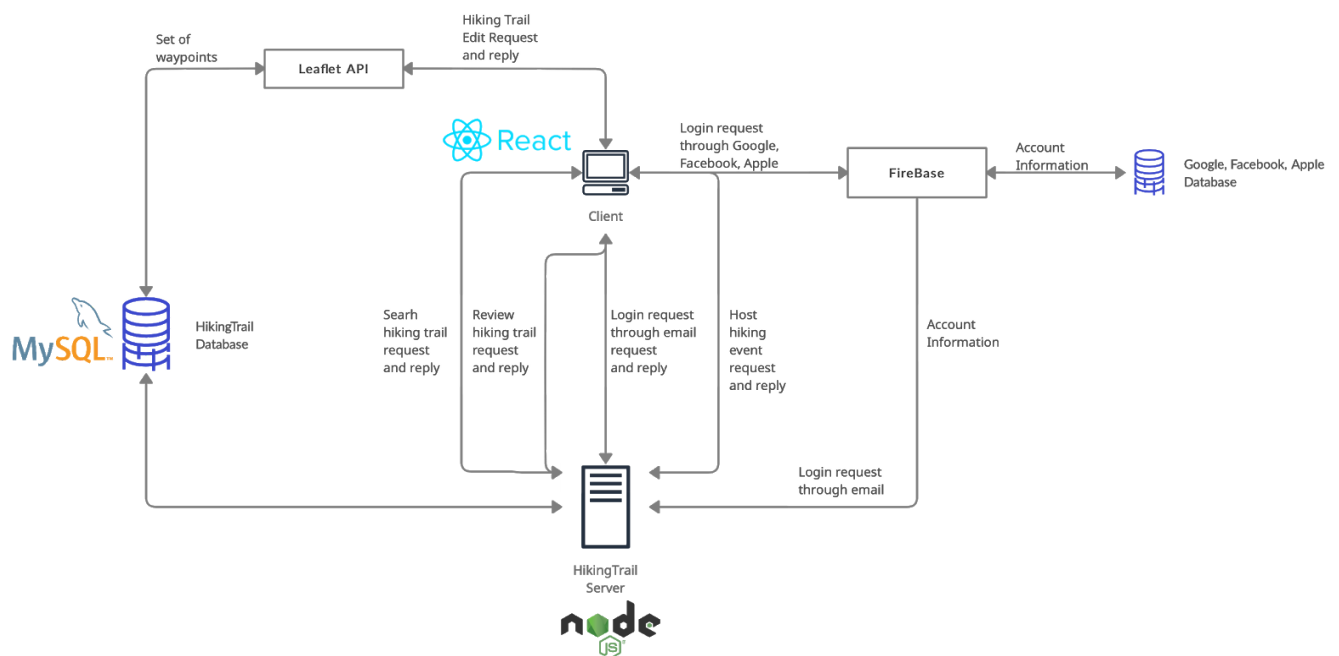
Set of waypoints

Leaflet API

Hiking Trail Edit Request and reply

React

Client

Login request through Google, Facebook, Apple

FireBase

Account Information

Google, Facebook, Apple Database

MySQL

HikingTrail Database

Searh hiking trail request and reply

Review hiking trail request and reply

Login request through email request and reply

Host hiking event request and reply

Account Information

Login request through email

HikingTrail Server

node JS